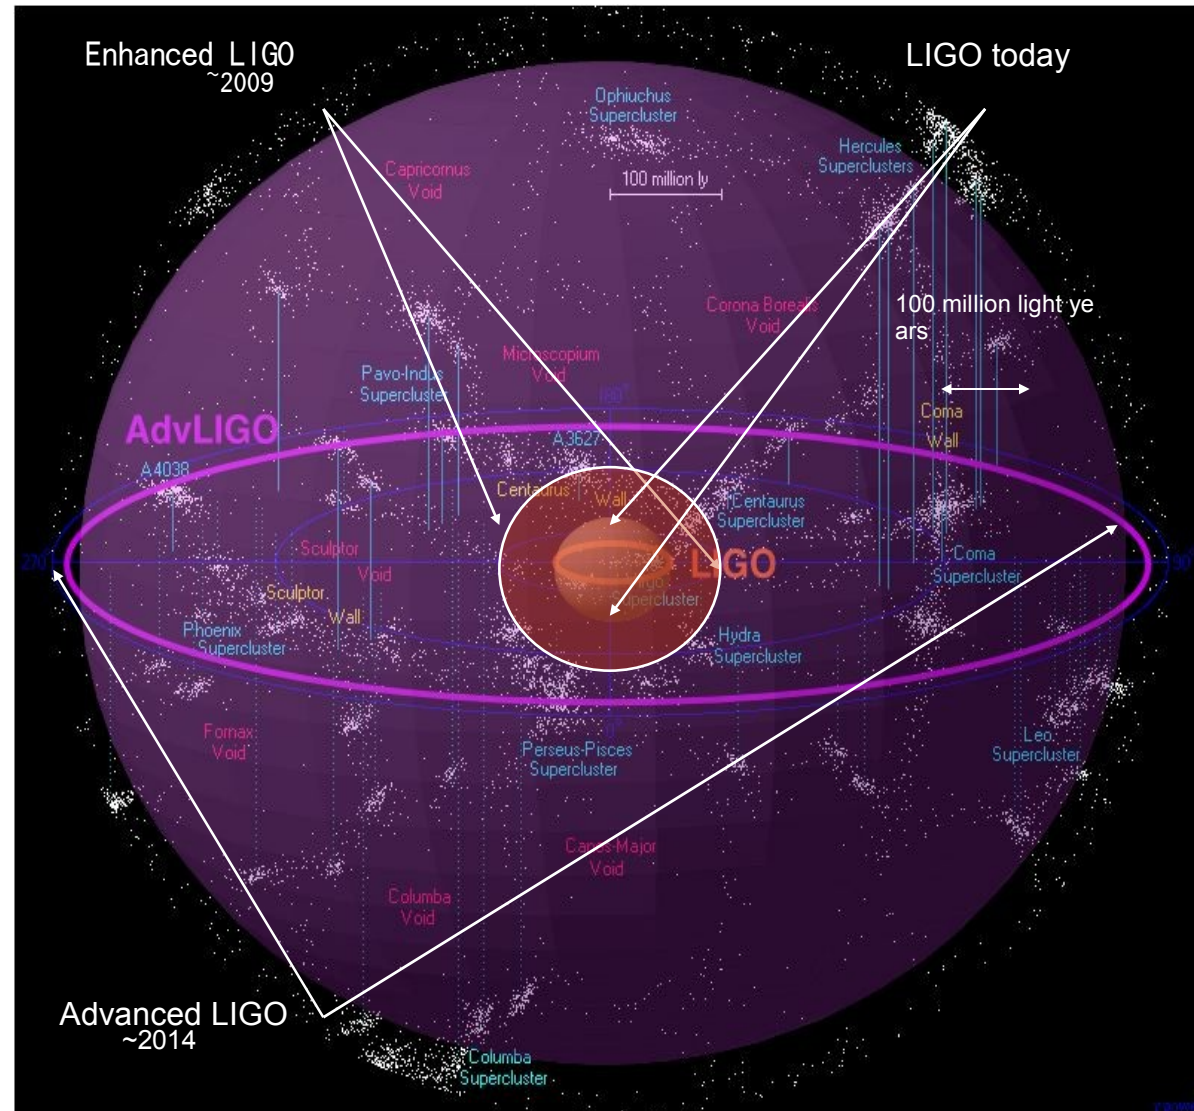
Enhanced LIGO
~2009

LIGO today

Ophiuchus Supercluster

Capricornus Void

100 million ly

Hercules Superclusters

Corona Borealis Void

100 million light ye ars

Microscopium Void

Pavo-Indus Supercluster

AdvLIGO

A3627

Coma

Wall

A4038

Centaurus

Wall

Centaurus Supercluster

270°

Sculptor

Void

LIGO

Coma Supercluster

90°

Sculptor

Wall

Virgo Supercluster

Phoenix Supercluster

Hydra Supercluster

Fornax Void

Perseus-Pisces Supercluster

Leo Supercluster

Canis Major Void

Columba Void

Advanced LIGO
~2014

Columba Supercluster